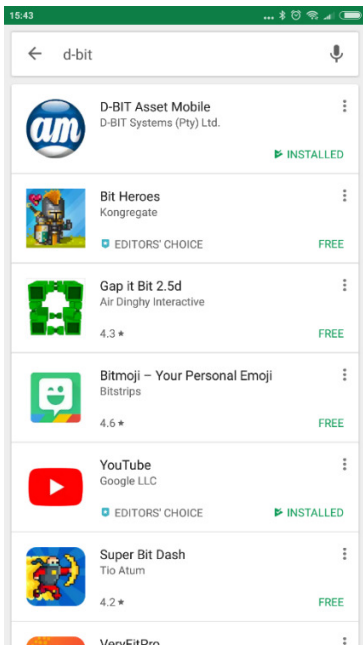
15:43

d-bit

am

D-BIT Asset Mobile
D-BIT Systems (Pty) Ltd.
INSTALLED

Bit Heroes
Kongregate
EDITORS' CHOICE
FREE

Gap it Bit 2.5d
Air Dinghy Interactive
4.3 ★
FREE

Bitmoji – Your Personal Emoji
Bitstrips
4.6 ★
FREE

YouTube
Google LLC
EDITORS' CHOICE
INSTALLED

Super Bit Dash
Tio Atum
4.2 ★
FREE

VeryFitPro